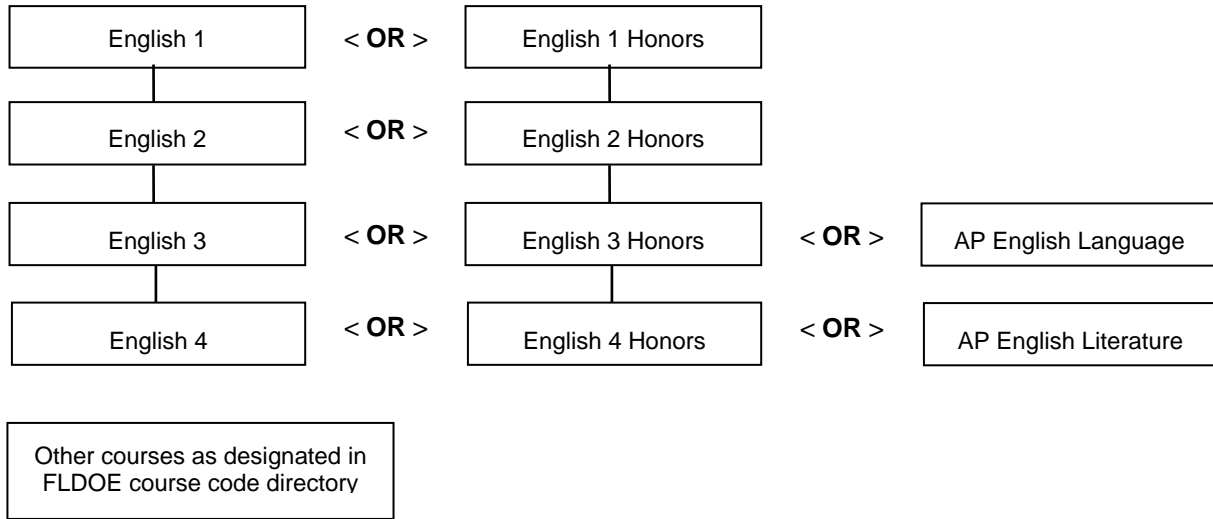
English 1 < **OR** > English 1 Honors

English 2 < **OR** > English 2 Honors

English 3 < **OR** > English 3 Honors < **OR** > AP English Language

English 4 < **OR** > English 4 Honors < **OR** > AP English Literature

Other courses as designated in FLDOE course code directory